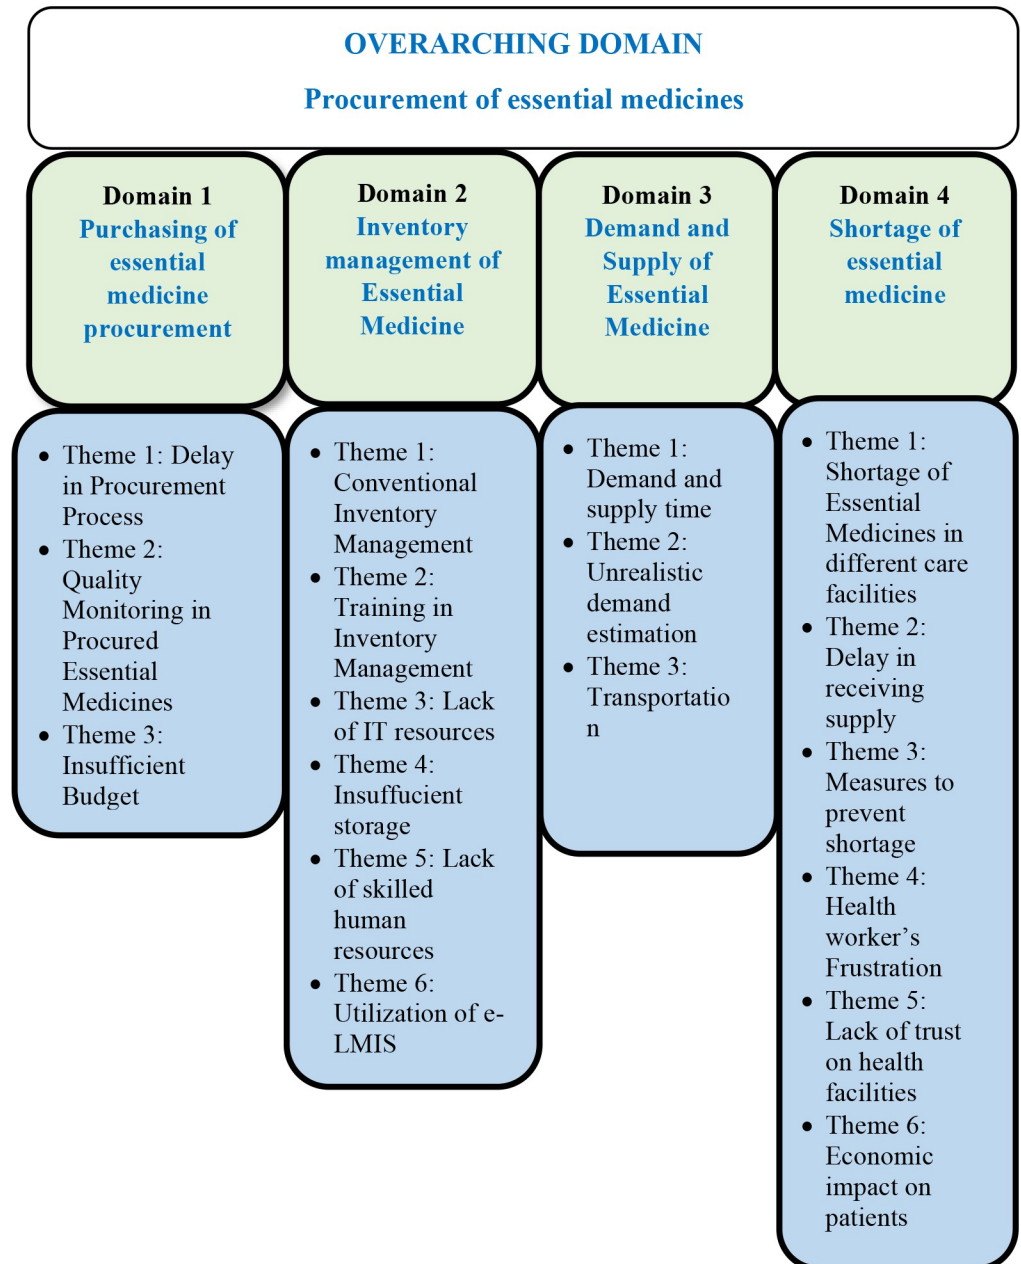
OVERARCHING DOMAIN
Procurement of essential medicines

Domain 1
Purchasing of essential medicine procurement

- Theme 1: Delay in Procurement Process
- Theme 2: Quality Monitoring in Procured Essential Medicines
- Theme 3: Insufficient Budget

Domain 2
Inventory management of Essential Medicine

- Theme 1: Conventional Inventory Management
- Theme 2: Training in Inventory Management
- Theme 3: Lack of IT resources
- Theme 4: Insufficient storage
- Theme 5: Lack of skilled human resources
- Theme 6: Utilization of e-LMIS

Domain 3
Demand and Supply of Essential Medicine

- Theme 1: Demand and supply time
- Theme 2: Unrealistic demand estimation
- Theme 3: Transportation

Domain 4
Shortage of essential medicine

- Theme 1: Shortage of Essential Medicines in different care facilities
- Theme 2: Delay in receiving supply
- Theme 3: Measures to prevent shortage
- Theme 4: Health worker's Frustration
- Theme 5: Lack of trust on health facilities
- Theme 6: Economic impact on patients